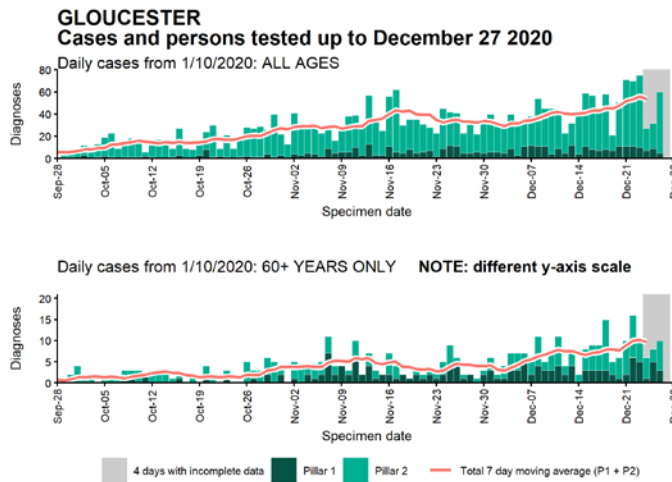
GLOUCESTER
Cases and persons tested up to December 27 2020

Daily cases from 1/10/2020: ALL AGES

Diagnoses

80
60
40
20
0

Sep-28
Oct-05
Oct-12
Oct-19
Oct-26
Nov-02
Nov-09
Nov-16
Nov-23
Nov-30
Dec-07
Dec-14
Dec-21

Specimen date

Daily cases from 1/10/2020: 60+ YEARS ONLY NOTE: different y-axis scale

Diagnoses

20
15
10
5
0

Sep-28
Oct-05
Oct-12
Oct-19
Oct-26
Nov-02
Nov-09
Nov-16
Nov-23
Nov-30
Dec-07
Dec-14
Dec-21

Specimen date

4 days with incomplete data
Pillar 1
Pillar 2
Total 7 day moving average (P1 + P2)